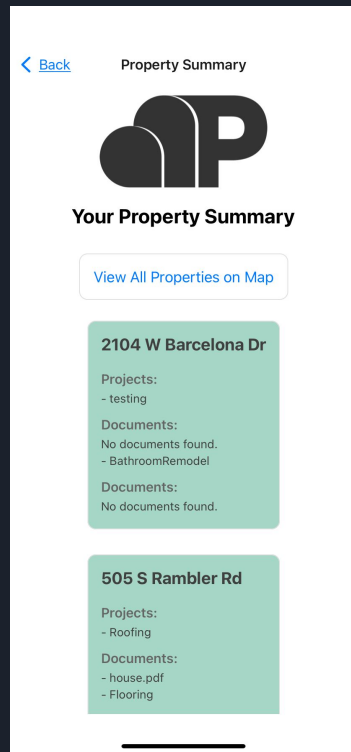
< Back
Property Summary

Your Property Summary

View All Properties on Map

2104 W Barcelona Dr

Projects:
- testing

Documents:
No documents found.
- BathroomRemodel

Documents:
No documents found.

505 S Rambler Rd

Projects:
- Roofing

Documents:
- house.pdf
- Flooring